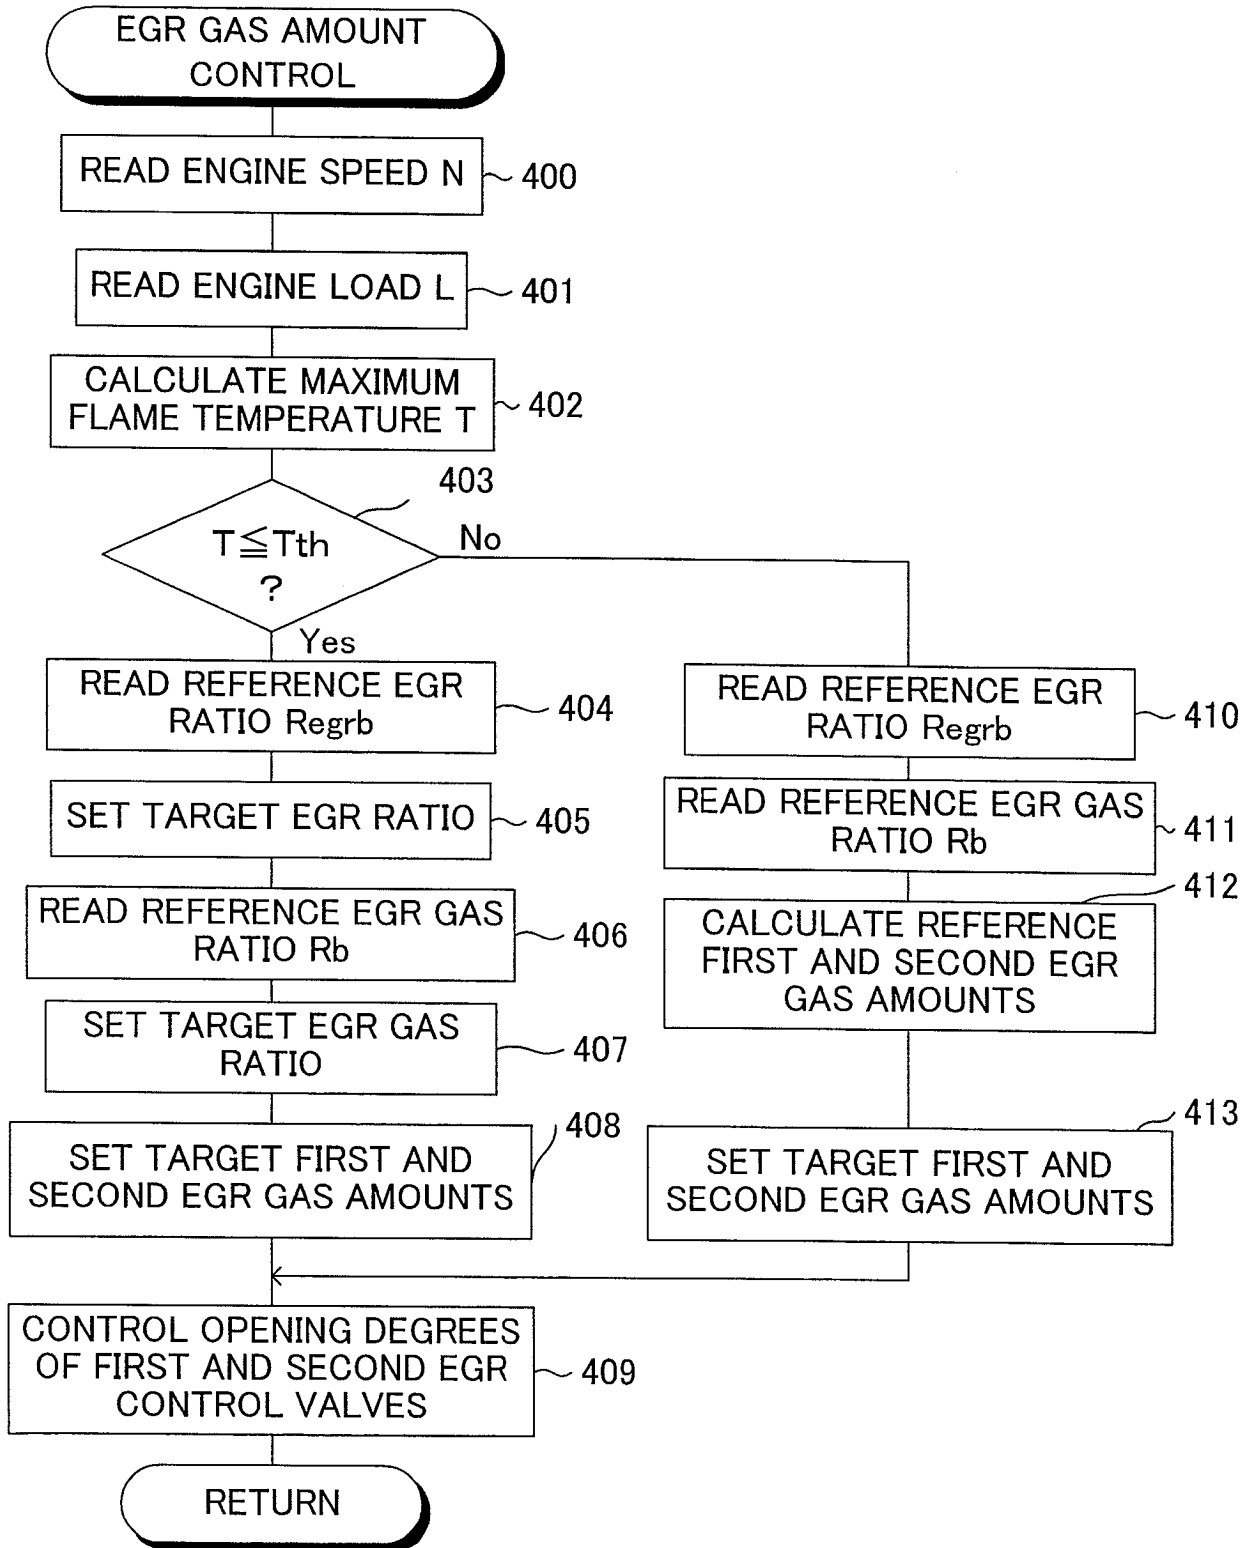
EGR GAS AMOUNT CONTROL

READ ENGINE SPEED N
400

READ ENGINE LOAD L
401

CALCULATE MAXIMUM FLAME TEMPERATURE T
402

403

$T \leqq Tth$ ?

No

Yes

READ REFERENCE EGR RATIO Regrb
404

SET TARGET EGR RATIO
405

READ REFERENCE EGR GAS RATIO Rb
406

SET TARGET EGR GAS RATIO
407

SET TARGET FIRST AND SECOND EGR GAS AMOUNTS
408

READ REFERENCE EGR RATIO Regrb
410

READ REFERENCE EGR GAS RATIO Rb
411

412

CALCULATE REFERENCE FIRST AND SECOND EGR GAS AMOUNTS

413

SET TARGET FIRST AND SECOND EGR GAS AMOUNTS

CONTROL OPENING DEGREES OF FIRST AND SECOND EGR CONTROL VALVES
409

RETURN